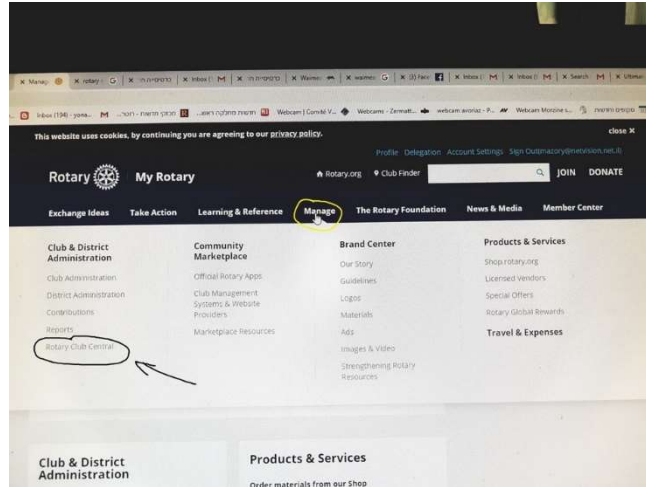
This website uses cookies, by continuing you are agreeing to our privacy policy.

close ✕

Profile Delegation Account Settings Sign Out

Rotary My Rotary

Rotary.org Club Finder JOIN DONATE

Exchange Ideas Take Action Learning & Reference Manage The Rotary Foundation News & Media Member Center

Club & District Administration

Club Administration

District Administration

Contributions

Reports

Rotary Club Central

Community Marketplace

Official Rotary Apps

Club Management Systems & Website Providers

Marketplace Resources

Brand Center

Our Story

Guidelines

Logos

Materials

Ads

Images & Video

Strengthening Rotary Resources

Products & Services

Shop.rotary.org

Licensed Vendors

Special Offers

Rotary Global Rewards

Travel & Expenses

Club & District Administration

Products & Services

Order materials from our Shop